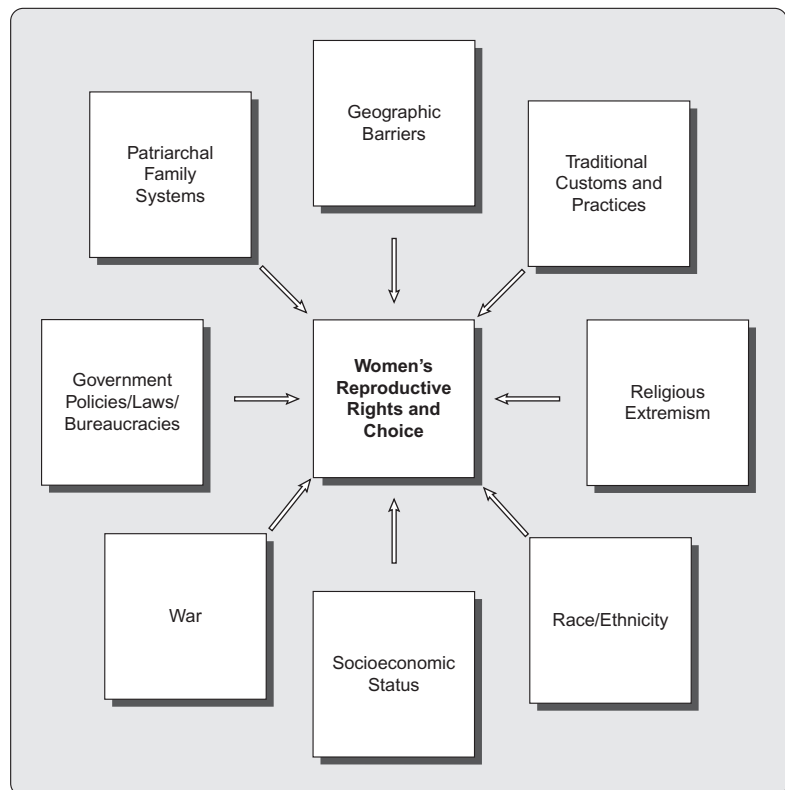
Geographic Barriers

Patriarchal Family Systems

Traditional Customs and Practices

Government Policies/Laws/ Bureaucracies

**Women's Reproductive Rights and Choice**

Religious Extremism

War

Race/Ethnicity

Socioeconomic Status